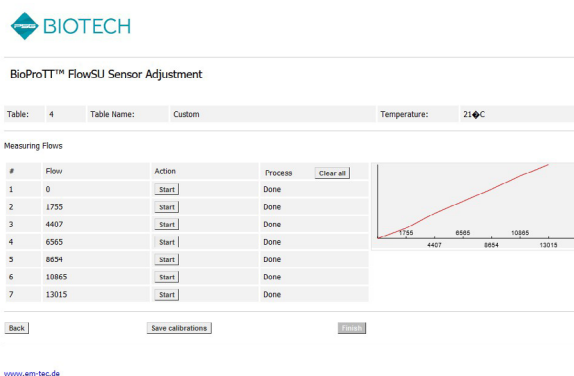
BIOTECH

BioProTT™ FlowSU Sensor Adjustment

| Table: | 4 | Table Name: | Custom | Temperature: | 21�C |
|---|---|---|---|---|---|

Measuring Flows

| # | Flow | Action | Process Clear all |
|---|---|---|---|
| 1 | 0 | Start | Done |
| 2 | 1755 | Start | Done |
| 3 | 4407 | Start | Done |
| 4 | 6565 | Start | Done |
| 5 | 8654 | Start | Done |
| 6 | 10865 | Start | Done |
| 7 | 13015 | Start | Done |

1755 6565 10865
4407 8654 13015

Back Save calibrations Finish

www.em-tec.de